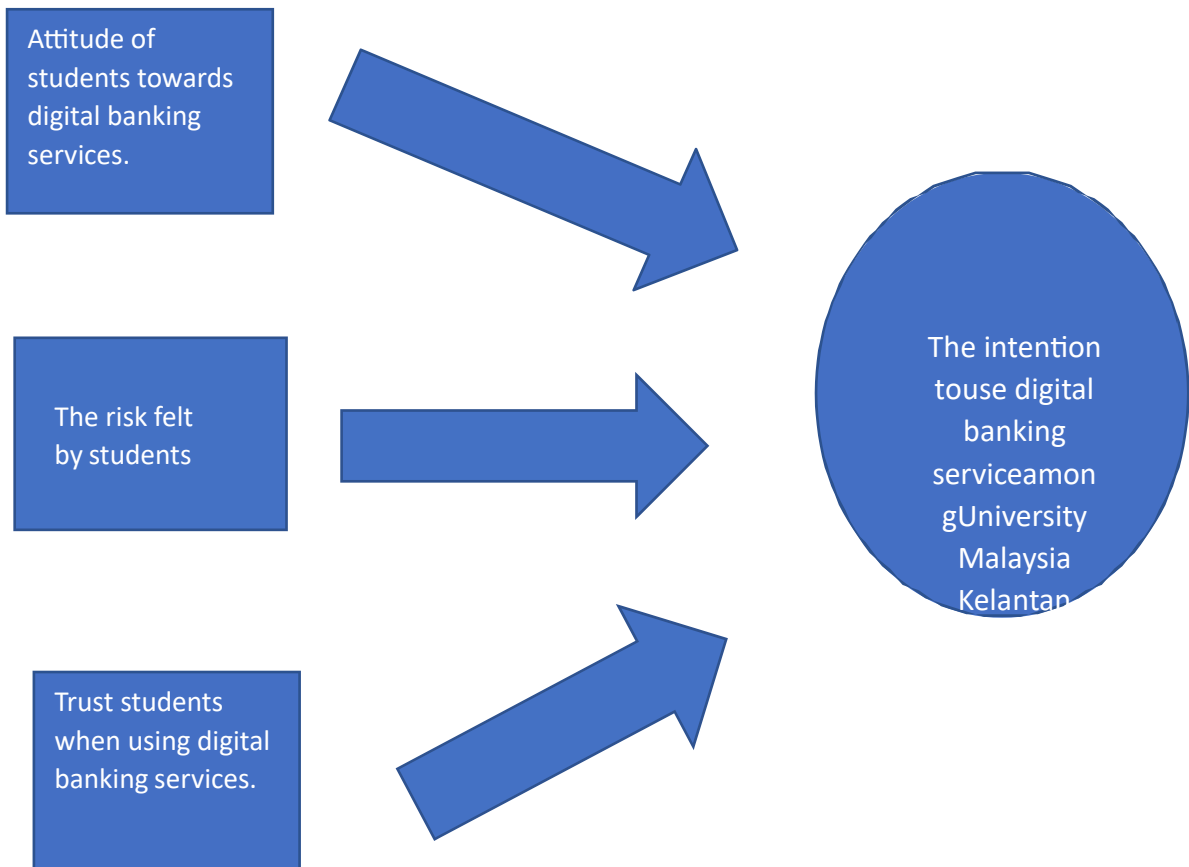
Attitude of students towards digital banking services.

The risk felt by students

Trust students when using digital banking services.

The intention touse digital banking serviceamon gUniversity Malaysia Kelantan